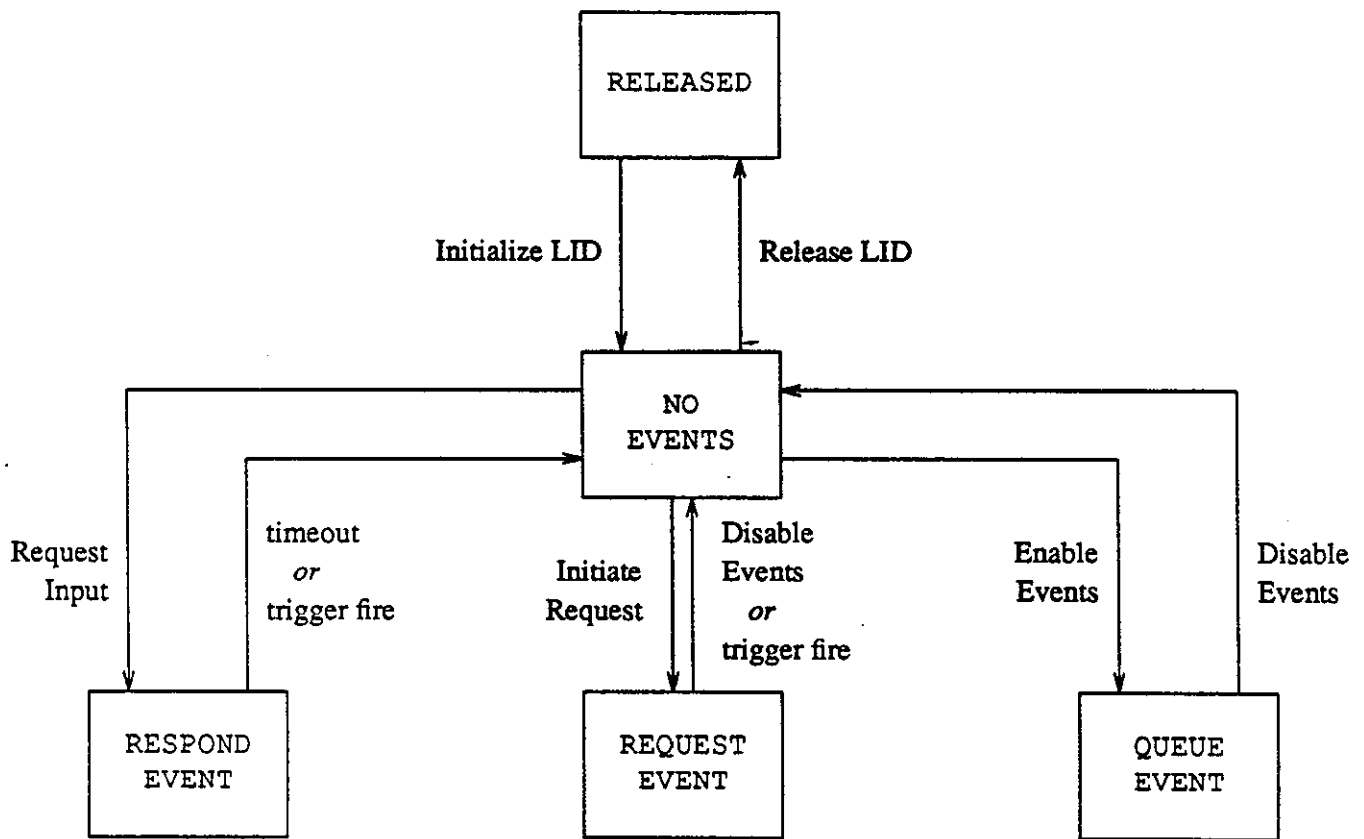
RELEASED

Initialize LID

Release LID

NO EVENTS

Request Input

timeout *or* trigger fire

Initiate Request

Disable Events *or* trigger fire

Enable Events

Disable Events

RESPOND EVENT

REQUEST EVENT

QUEUE EVENT